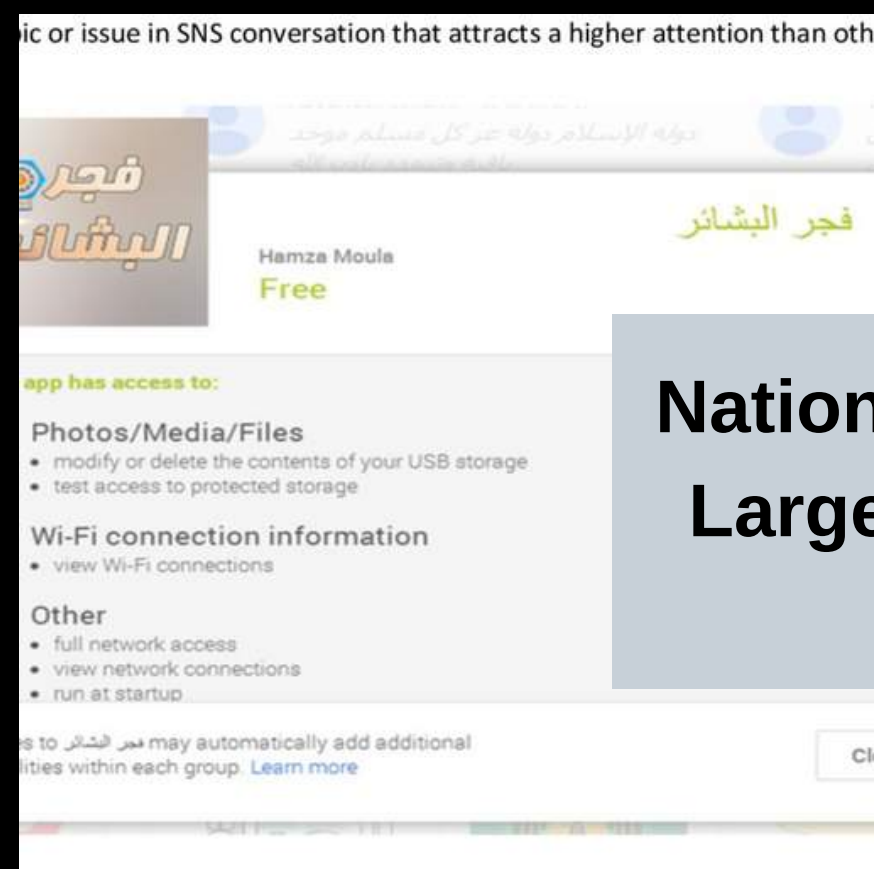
ic or issue in SNS conversation that attracts a higher attention than oth

دولة الإسلام دولة عز كل مسلم موحد

فجر البشائر

Hamza Moula
Free

فجر البشائر

app has access to:

Photos/Media/Files
• modify or delete the contents of your USB storage
• test access to protected storage

Wi-Fi connection information
• view Wi-Fi connections

Other
• full network access
• view network connections
• run at startup

s to فجر البشائر may automatically add additional lities within each group. Learn more

Cl

Nation
Large